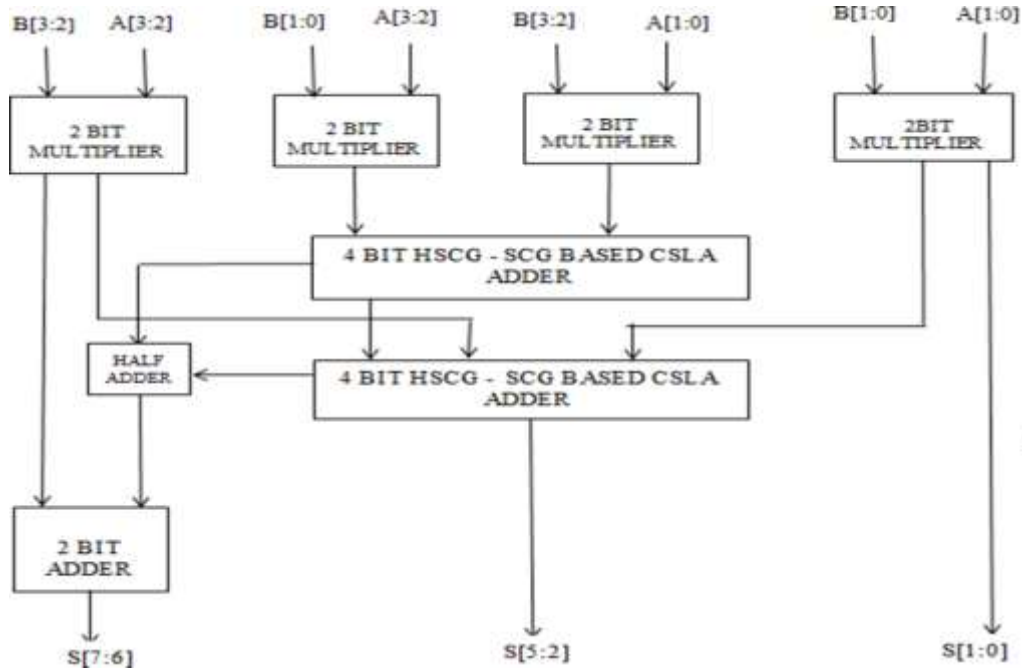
B[3:2] A[3:2]

B[1:0] A[3:2]

B[3:2] A[1:0]

B[1:0] A[1:0]

2 BIT MULTIPLIER

2 BIT MULTIPLIER

2 BIT MULTIPLIER

2BIT MULTIPLIER

4 BIT HSCG - SCG BASED CSLA ADDER

HALF ADDER

4 BIT HSCG - SCG BASED CSLA ADDER

2 BIT ADDER

S[7:6]

S[5:2]

S[1:0]